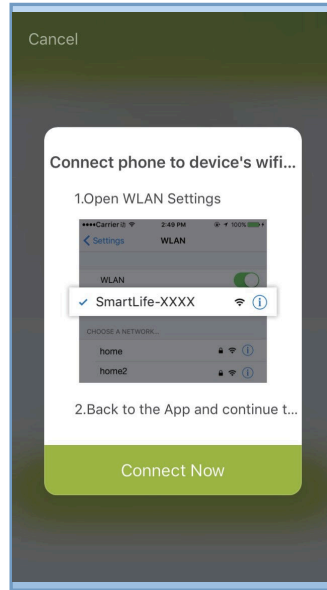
Cancel

Connect phone to device's wifi...

1.Open WLAN Settings

••••Carrier 2:49 PM 100%

Settings WLAN

WLAN

✓ SmartLife-XXXX

CHOOSE A NETWORK...

home

home2

2.Back to the App and continue t...

Connect Now